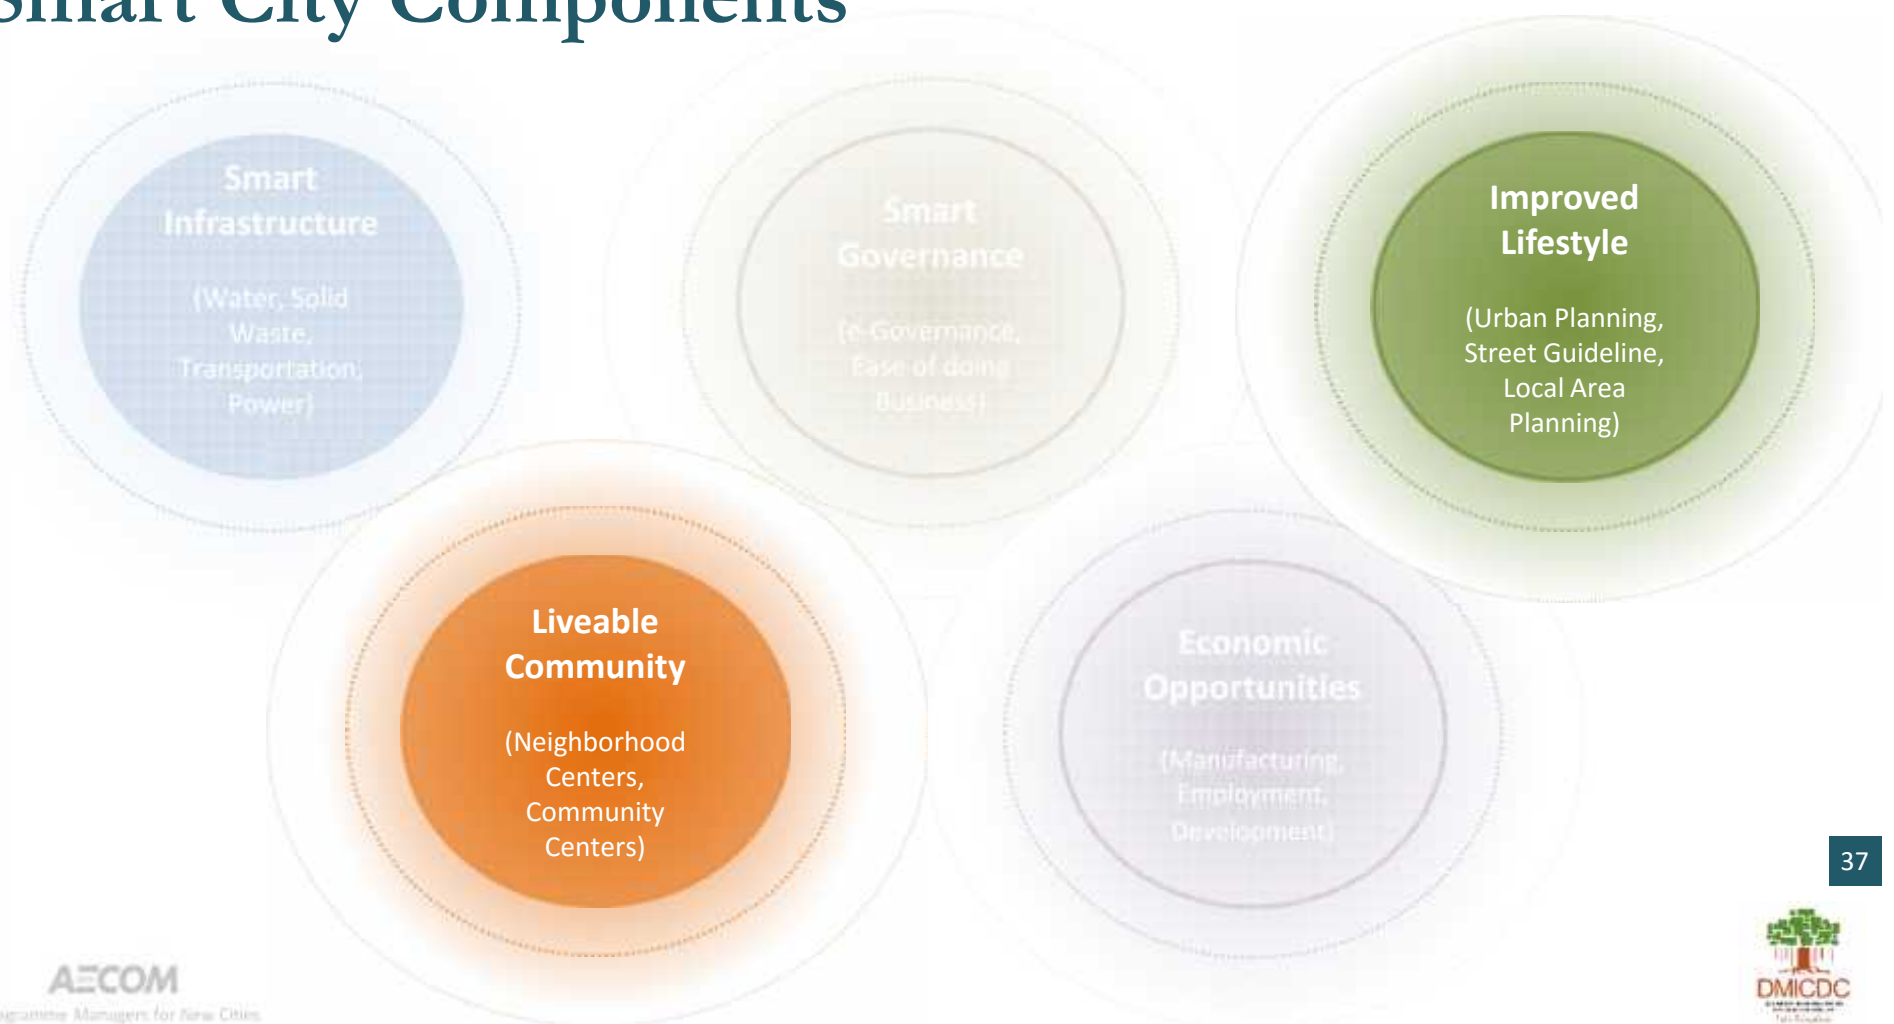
Smart City Components

Smart Infrastructure

(Water, Solid Waste, Transportation, Power)

Smart Governance

(e-Governance, Ease of doing Business)

Improved Lifestyle

(Urban Planning, Street Guideline, Local Area Planning)

Liveable Community

(Neighborhood Centers, Community Centers)

Economic Opportunities

(Manufacturing, Employment, Development)

37

AECOM
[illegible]amme Managers for New Cities

DMICDC